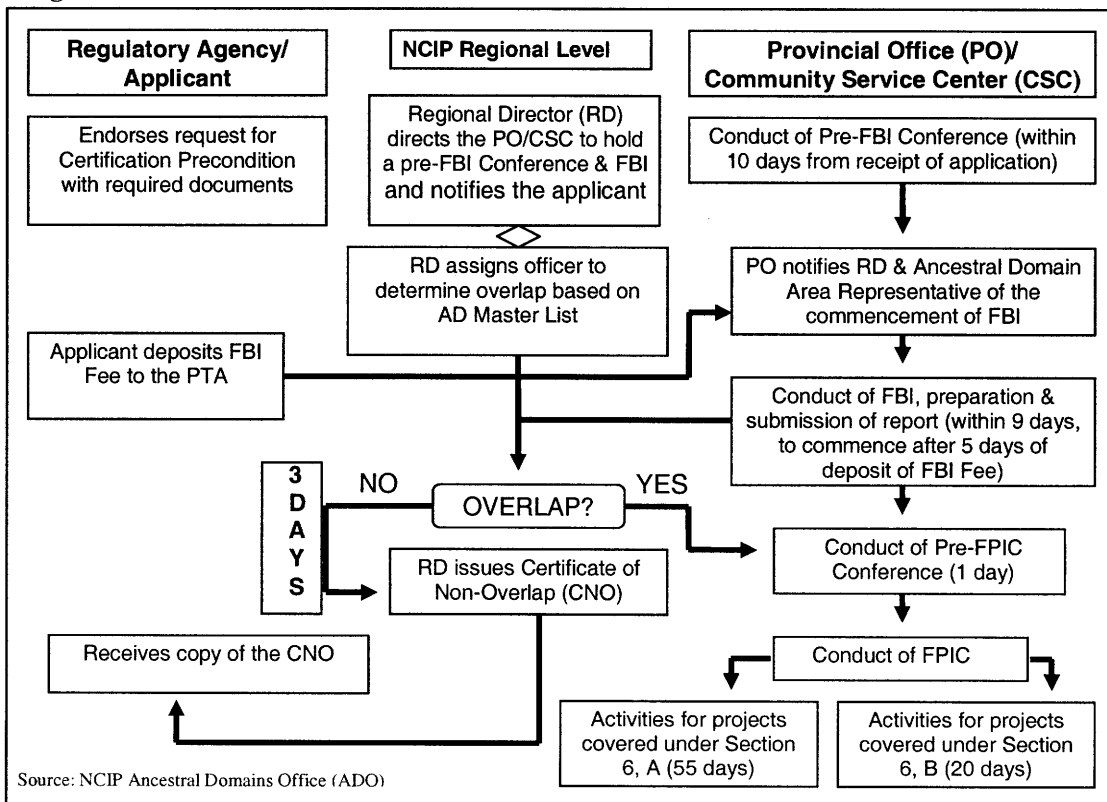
Regulatory Agency/ Applicant

NCIP Regional Level

Provincial Office (PO)/ Community Service Center (CSC)

Endorses request for Certification Precondition with required documents

Regional Director (RD) directs the PO/CSC to hold a pre-FBI Conference & FBI and notifies the applicant

Conduct of Pre-FBI Conference (within 10 days from receipt of application)

RD assigns officer to determine overlap based on AD Master List

PO notifies RD & Ancestral Domain Area Representative of the commencement of FBI

Applicant deposits FBI Fee to the PTA

Conduct of FBI, preparation & submission of report (within 9 days, to commence after 5 days of deposit of FBI Fee)

3 DAYS

NO

OVERLAP?

YES

RD issues Certificate of Non-Overlap (CNO)

Conduct of Pre-FPIC Conference (1 day)

Receives copy of the CNO

Conduct of FPIC

Activities for projects covered under Section 6, A (55 days)

Activities for projects covered under Section 6, B (20 days)

Source: NCIP Ancestral Domains Office (ADO)